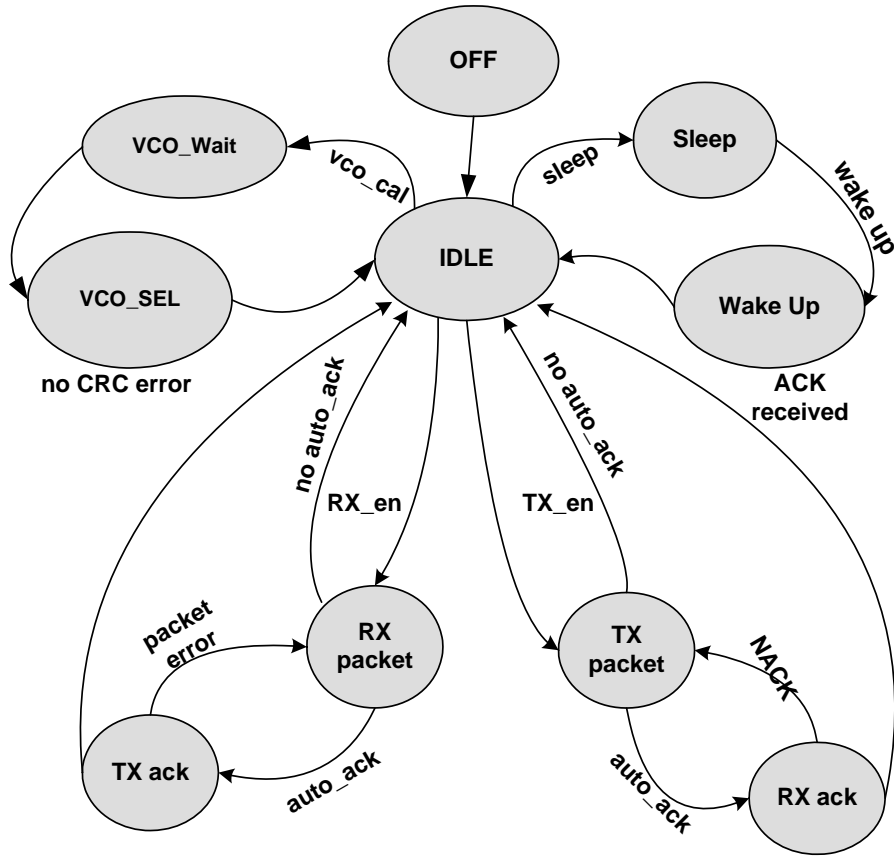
OFF

VCO_Wait

vco_cal

sleep

Sleep

wake up

IDLE

VCO_SEL

Wake Up

no CRC error

no auto_ack

no auto_ack

ACK received

RX_en

TX_en

packet error

RX packet

TX packet

NACK

TX ack

auto_ack

auto_ack

RX ack